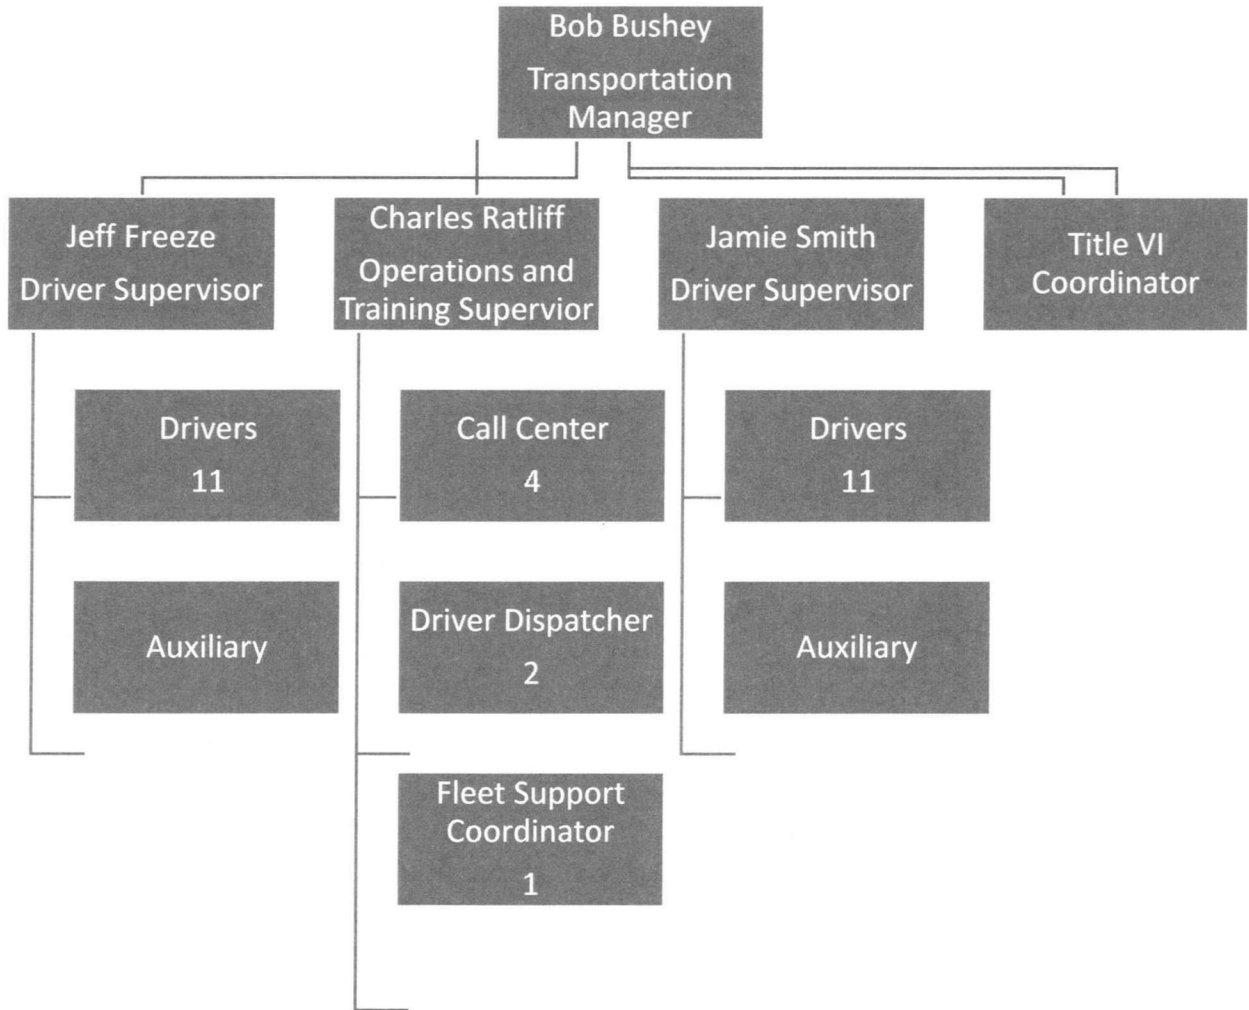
Bob Bushey
Transportation Manager

Jeff Freeze
Driver Supervisor

Charles Ratliff
Operations and Training Supervior

Jamie Smith
Driver Supervisor

Title VI Coordinator

Drivers
11

Auxiliary

Call Center
4

Driver Dispatcher
2

Fleet Support Coordinator
1

Drivers
11

Auxiliary